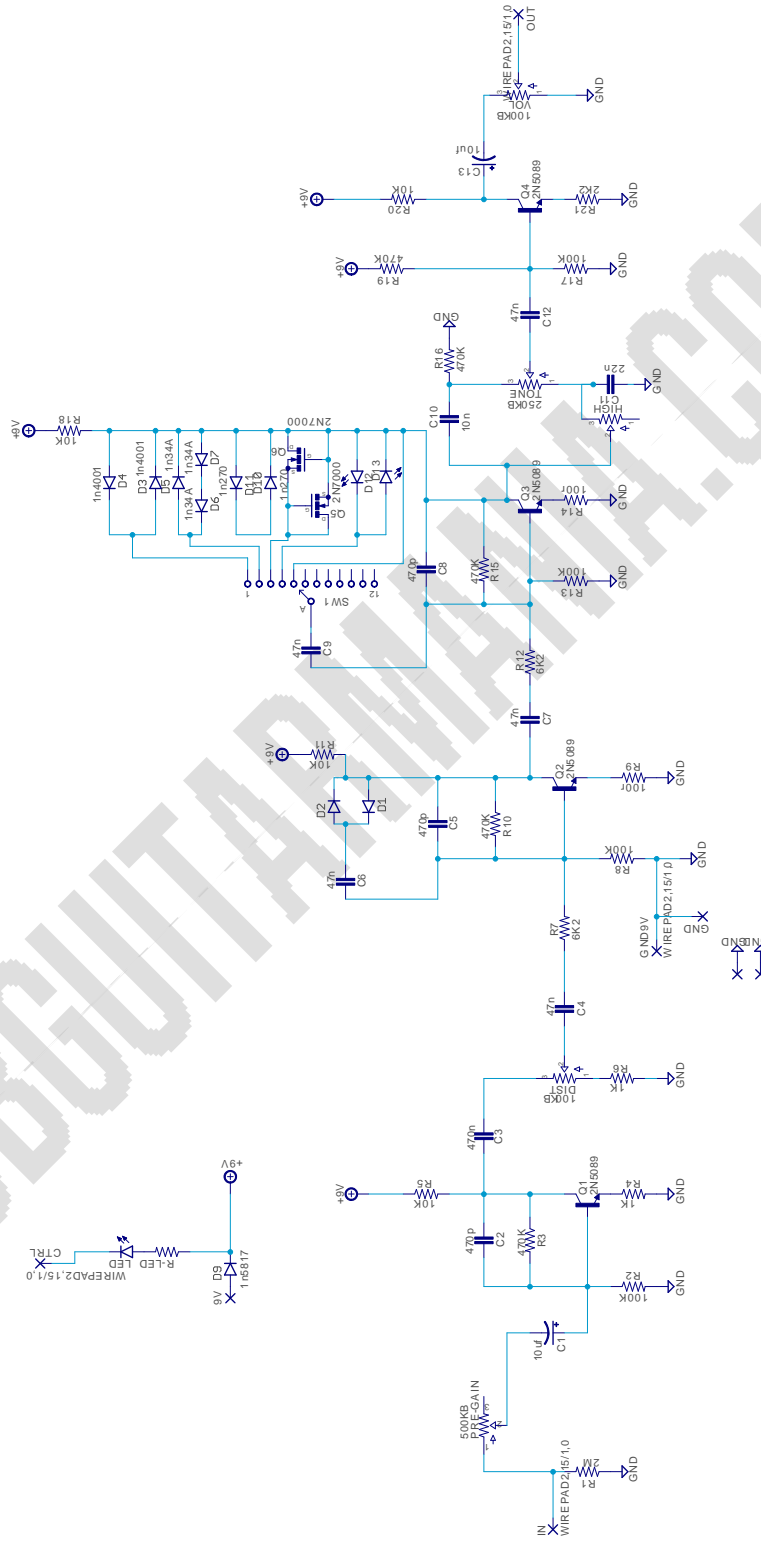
OUT
WIREPAD2,15/1,0
VOL
100KB
GND
10uf
C13
+9V
10K
R20
Q4
2N5089
2K2
R21
GND
+9V
470K
R19
100K
R17
GND
47n
C12
GND
R16
470K
TONE
250KB
22n
C11
HIGH
GND
+9V
R18
10K
2N7000
C10
10 n
1n4001
D4
D3
1n4001
D5
1n34A
D7
1n34A
D6
1n270
D11
D10
1n270
Q6
2N7000
Q5
D12
D13
Q3
2N5089
100r
R14
GND
470p
C8
470K
R15
100K
R13
GND
SW1
A
1
12
47n
C9
R12
6K2
47n
C7
+9V
R11
10K
D2
D1
470p
C5
470K
R10
Q2
2N5089
100r
R9
GND
100K
R8
GND
47n
C6
R7
6K2
GND9V
WIREPAD2,15/1,0
GND
47n
C4
DIST
100KB
R6
1K
GND
470n
C3
+9V
R5
10K
Q1
2N5089
R4
1K
GND
+9V
D9
1n5817
9V
R-LED
LED
CTRL
WIREPAD2,15/1,0
470p
C2
470K
R3
100K
R2
GND
10uf
C1
500KB
PRE-GAIN
IN
WIREPAD2,15/1,0
2M
R1
GND
GUITARMANIA.C